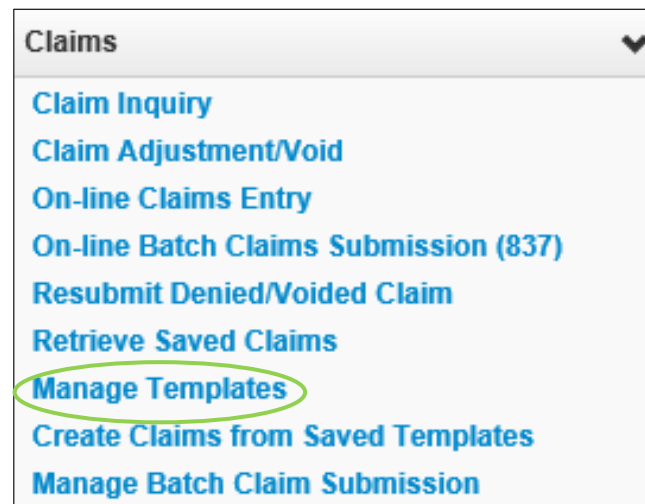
Claims

Claim Inquiry
Claim Adjustment/Void
On-line Claims Entry
On-line Batch Claims Submission (837)
Resubmit Denied/Voided Claim
Retrieve Saved Claims
Manage Templates
Create Claims from Saved Templates
Manage Batch Claim Submission